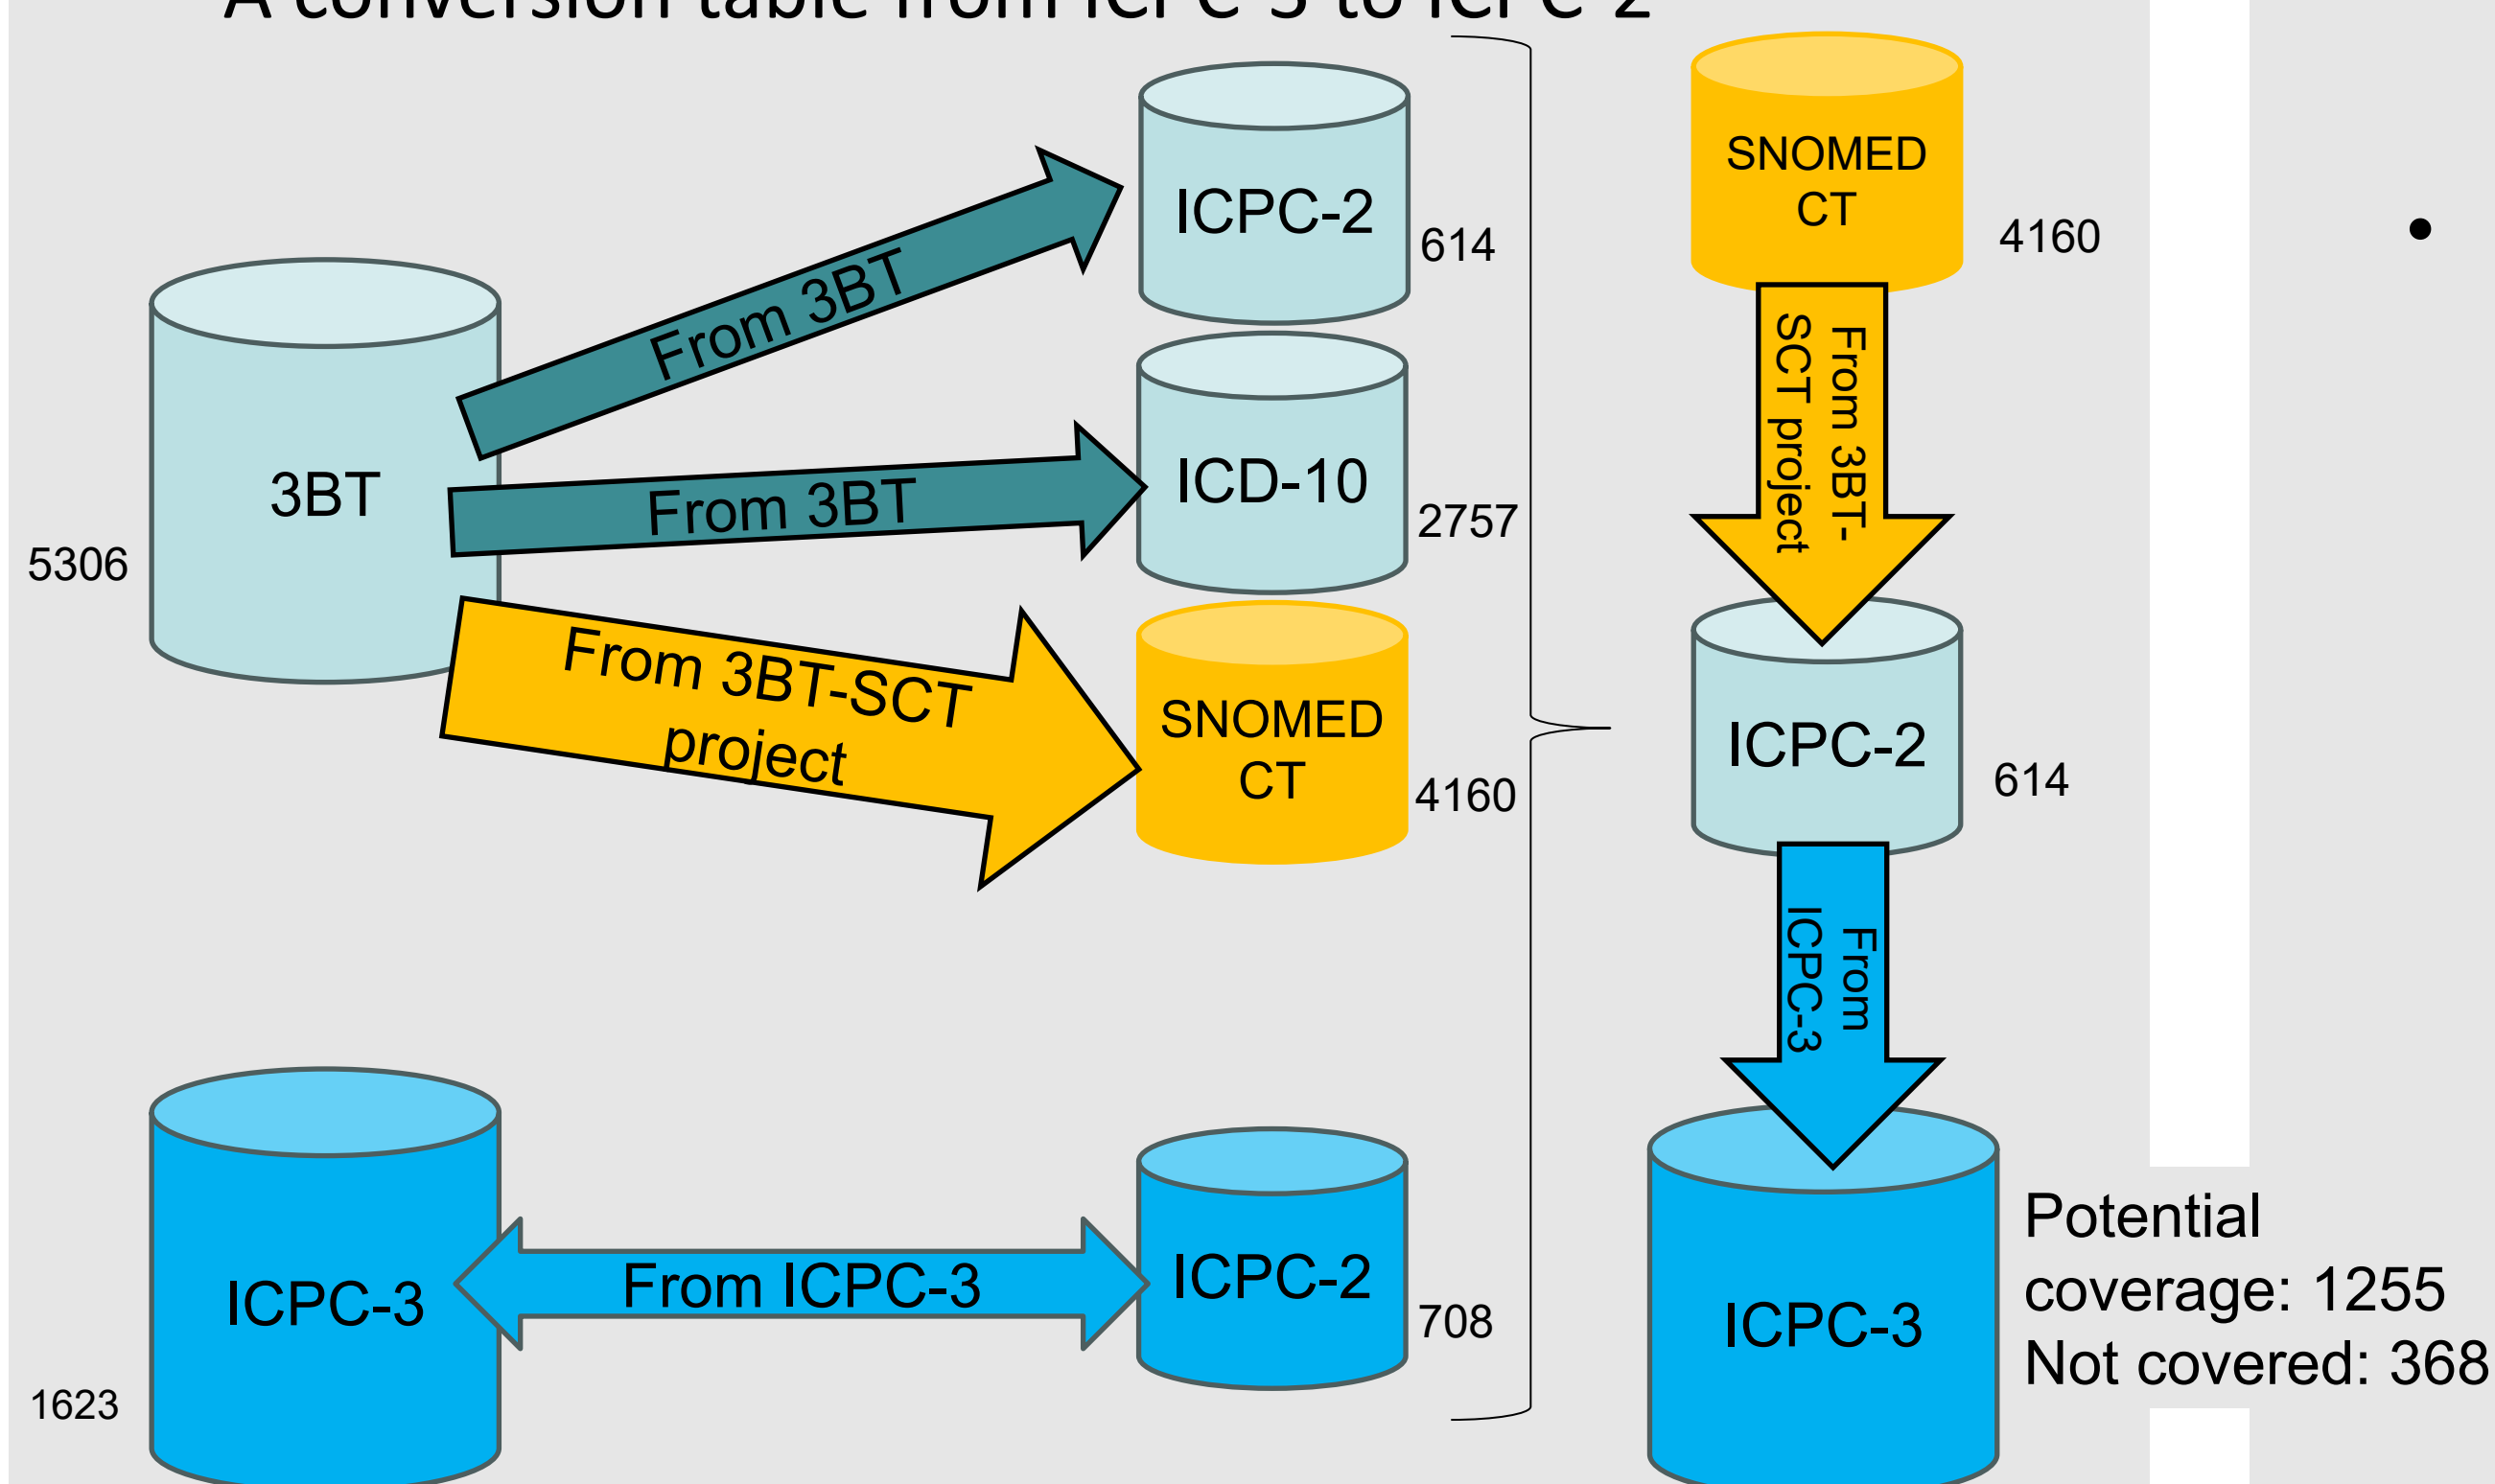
A conversion table from ICPC-3 to ICPC-2

ICPC-2
614

3BT
5306

From 3BT

ICD-10
2757

From 3BT

From 3BT-SCT project

SNOMED CT
4160

ICPC-3
1623

From ICPC-3

ICPC-2
708

SNOMED CT
4160

From 3BT-SCT project

ICPC-2
614

From ICPC-3

ICPC-3

Potential coverage: 1255
Not covered: 368